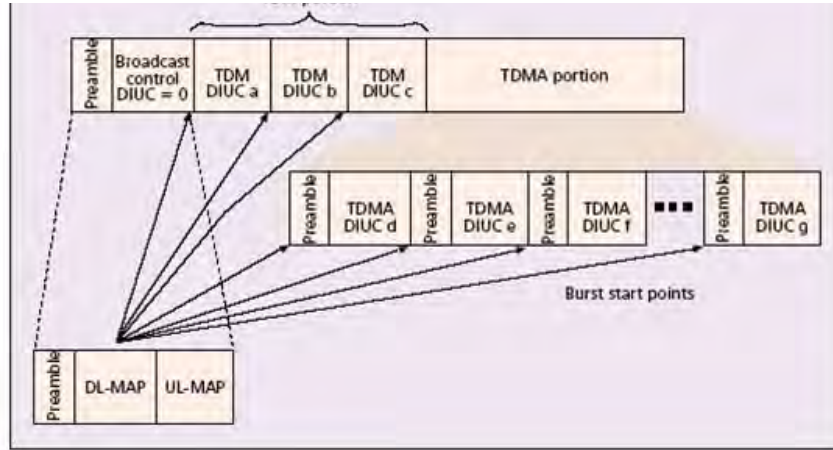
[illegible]

Preamble

Broadcast control DIUC = 0

TDM DIUC a

TDM DIUC b

TDM DIUC c

TDMA portion

Preamble

TDMA DIUC d

Preamble

TDMA DIUC e

Preamble

TDMA DIUC f

Preamble

TDMA DIUC g

Burst start points

Preamble

DL-MAP

UL-MAP